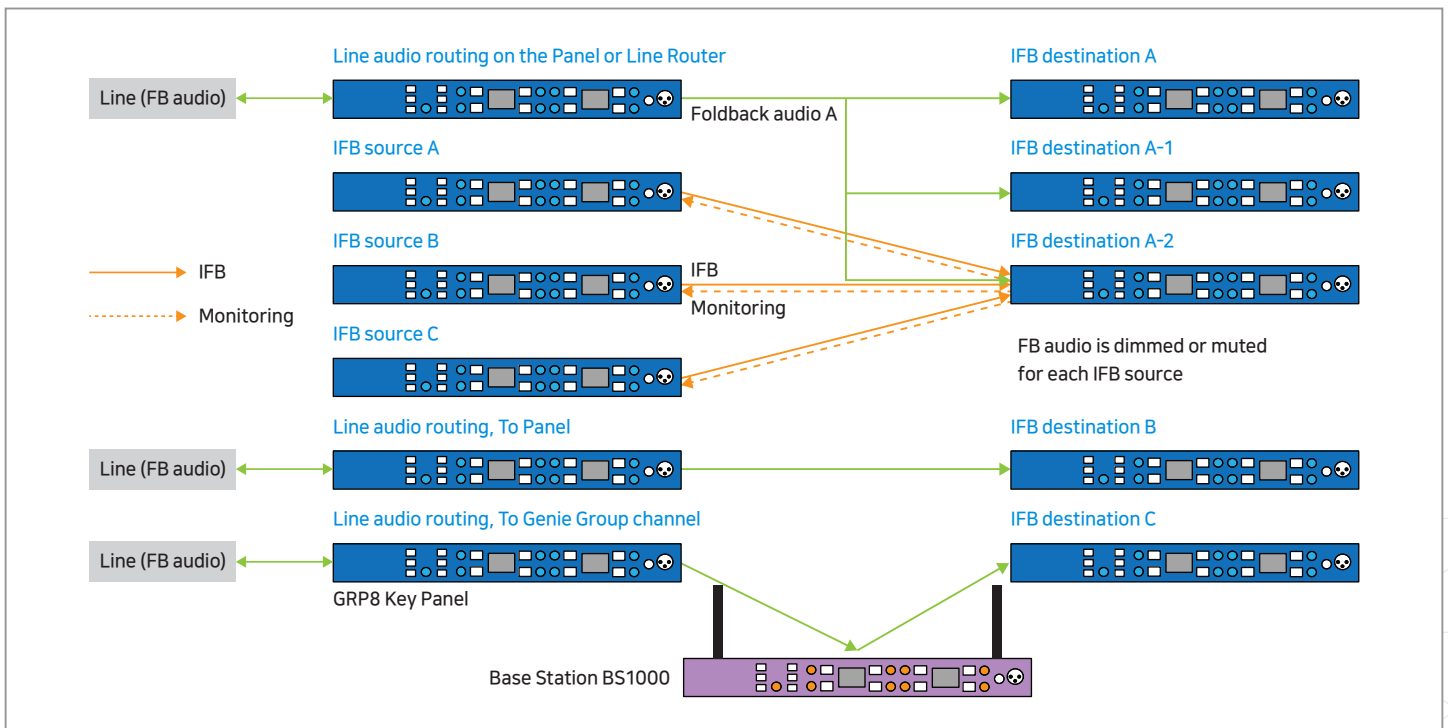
Line audio routing on the Panel or Line Router

IFB destination A

Line (FB audio)

Foldback audio A

IFB source A

IFB destination A-1

IFB source B

IFB destination A-2

IFB

IFB

Monitoring

Monitoring

IFB source C

FB audio is dimmed or muted for each IFB source

Line audio routing, To Panel

IFB destination B

Line (FB audio)

Line audio routing, To Genie Group channel

IFB destination C

Line (FB audio)

GRP8 Key Panel

Base Station BS1000